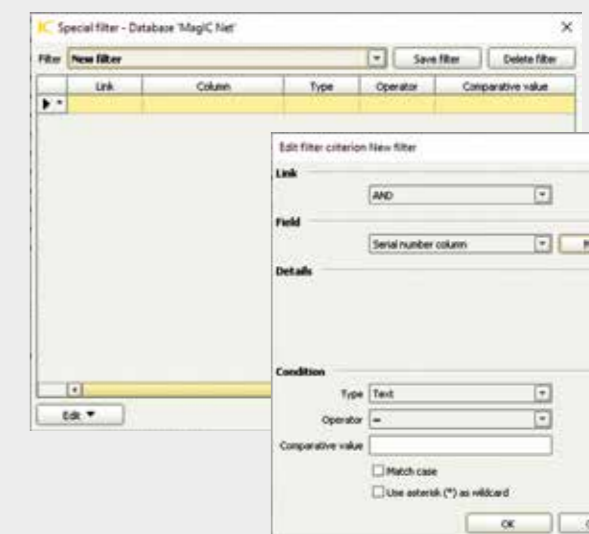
Special filter - Database 'MagIC Net'

×

Filter New filter

Save filter

Delete filter

| Link | Column | Type | Operator | Comparative value |
|---|---|---|---|---|
| | | | | |

Edit ▼

Edit filter criterion New filter

Link

AND

Field

Serial number column

Details

Condition

Type Text

Operator =

Comparative value

Match case

Use asterisk (*) as wildcard

OK